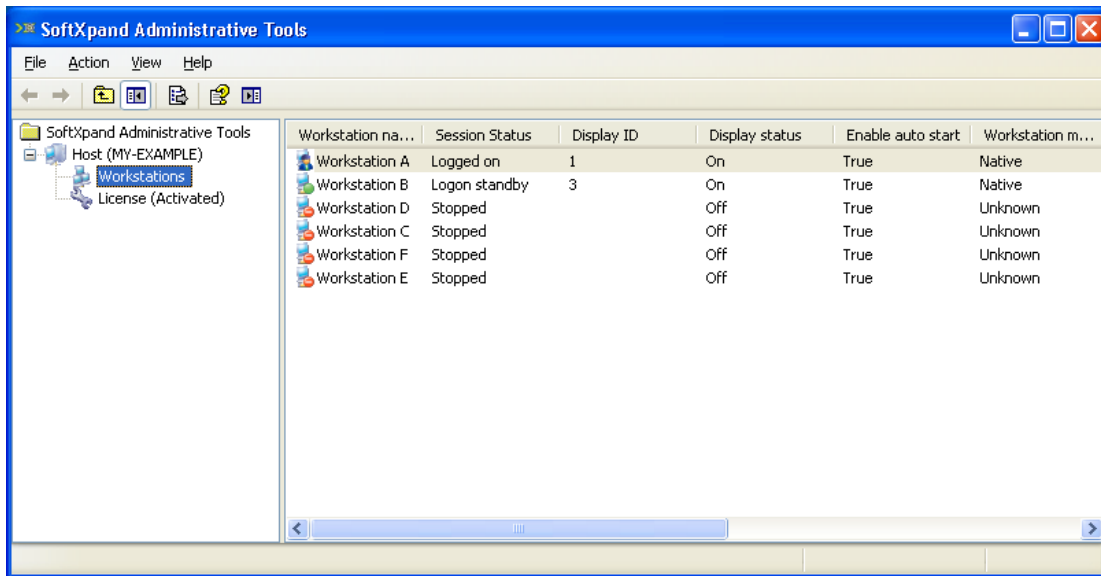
SoftXpand Administrative Tools

File Action View Help

SoftXpand Administrative Tools
Host (MY-EXAMPLE)
Workstations
License (Activated)

| Workstation na... | Session Status | Display ID | Display status | Enable auto start | Workstation m... |
|---|---|---|---|---|---|
| Workstation A | Logged on | 1 | On | True | Native |
| Workstation B | Logon standby | 3 | On | True | Native |
| Workstation D | Stopped | | Off | True | Unknown |
| Workstation C | Stopped | | Off | True | Unknown |
| Workstation F | Stopped | | Off | True | Unknown |
| Workstation E | Stopped | | Off | True | Unknown |